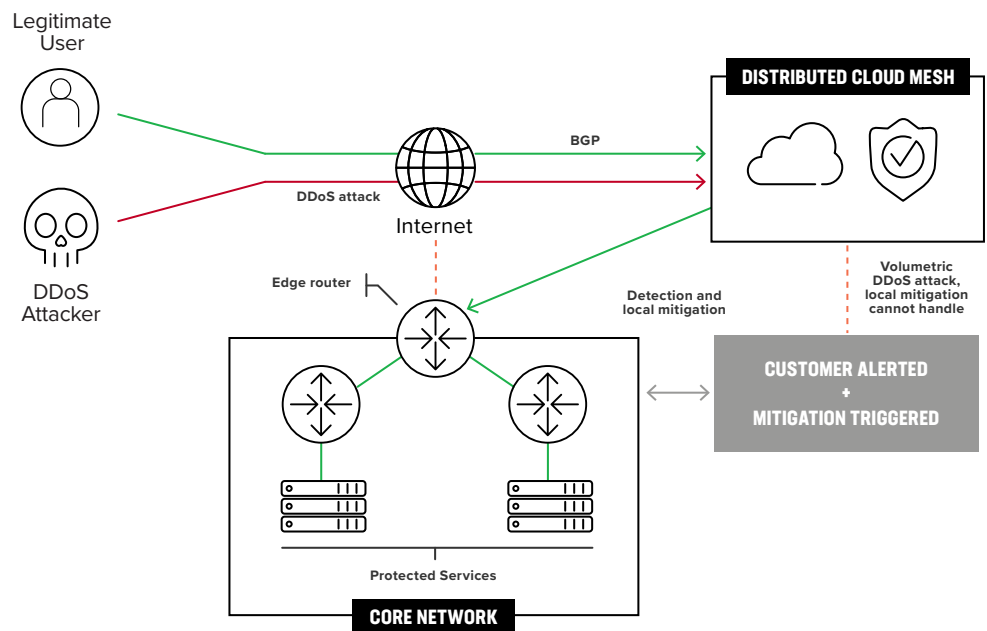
Legitimate User

DDoS Attacker

BGP

DDoS attack

Internet

DISTRIBUTED CLOUD MESH

Edge router

Detection and local mitigation

Volumetric DDoS attack, local mitigation cannot handle

CUSTOMER ALERTED + MITIGATION TRIGGERED

Protected Services

CORE NETWORK